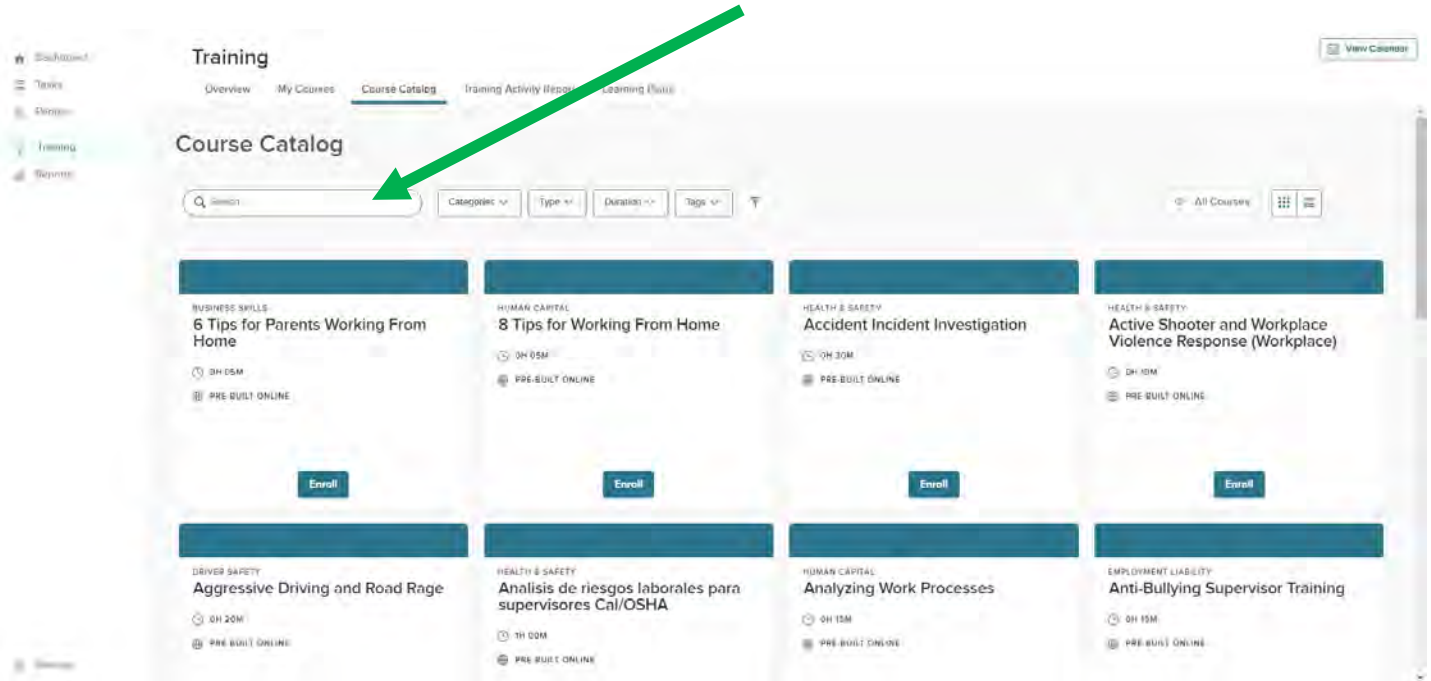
Dashboard
Tasks
People
Training
Reports

Training

View Calendar

Overview My Courses Course Catalog Training Activity Report Learning Plans

Course Catalog

Search

Categories Type Duration Tags

All Courses

BUSINESS SKILLS
6 Tips for Parents Working From Home
0H 05M
PRE-BUILT ONLINE
Enroll

HUMAN CAPITAL
8 Tips for Working From Home
0H 05M
PRE-BUILT ONLINE
Enroll

HEALTH & SAFETY
Accident Incident Investigation
0H 30M
PRE-BUILT ONLINE
Enroll

HEALTH & SAFETY
Active Shooter and Workplace Violence Response (Workplace)
0H 10M
PRE-BUILT ONLINE
Enroll

DRIVER SAFETY
Aggressive Driving and Road Rage
0H 20M
PRE-BUILT ONLINE

HEALTH & SAFETY
Analisis de riesgos laborales para supervisores Cal/OSHA
1H 00M
PRE-BUILT ONLINE

HUMAN CAPITAL
Analyzing Work Processes
0H 15M
PRE-BUILT ONLINE

EMPLOYMENT LIABILITY
Anti-Bullying Supervisor Training
0H 15M
PRE-BUILT ONLINE

Settings